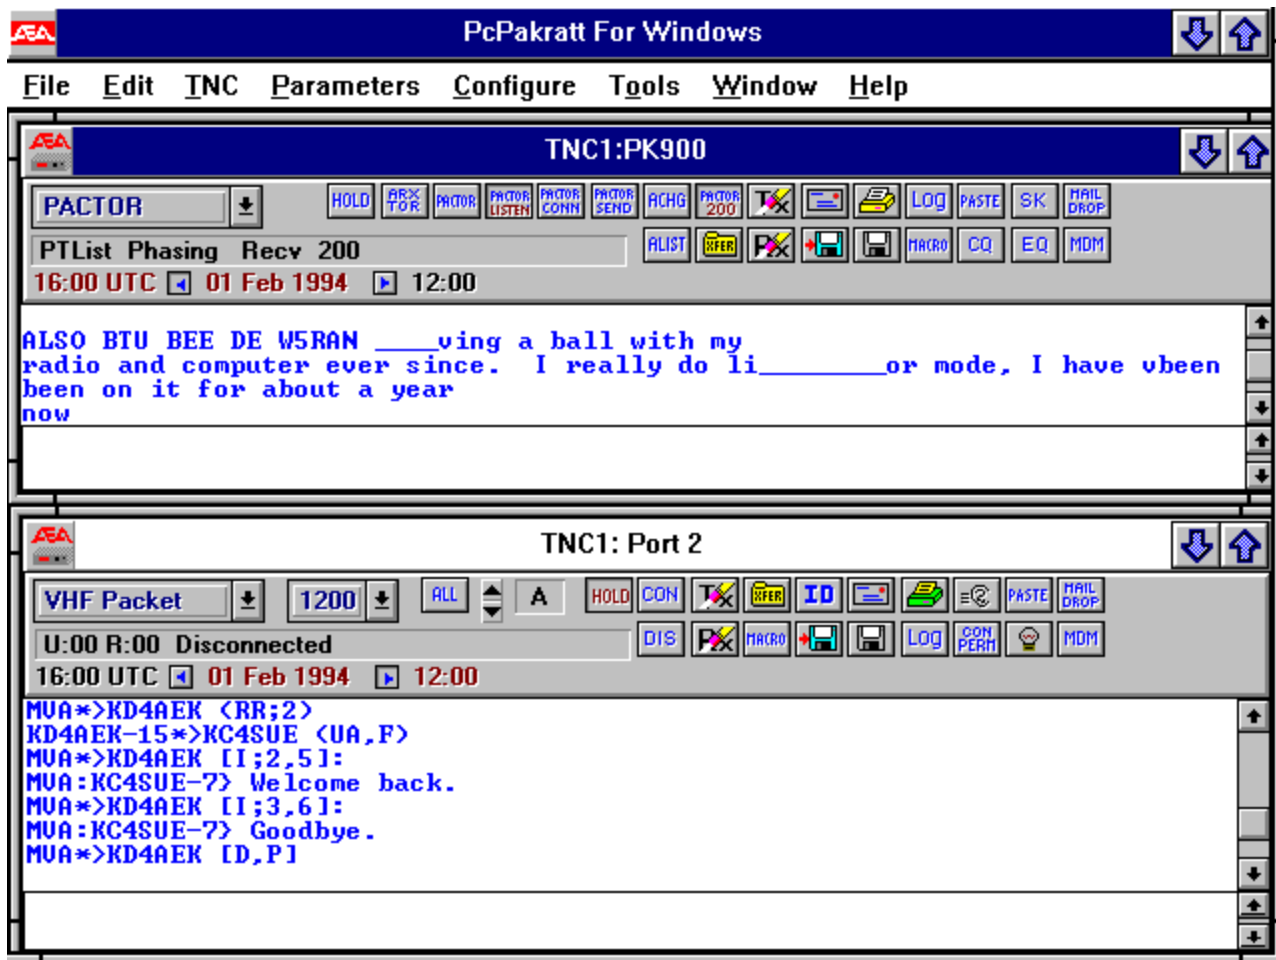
AEA PcPakratt For Windows

File Edit TNC Parameters Configure Tools Window Help

TNC1:PK900

PACTOR

HOLD ARX TOR PACTOR PACTOR LISTEN PACTOR CONN PACTOR SEND ACHG PACTOR 200 LOG PASTE SK MAIL DROP

PTList Phasing Recv 200

ALIST XFER MACRO CQ EQ MDM

16:00 UTC 01 Feb 1994 12:00

ALSO BTU BEE DE W5RAN ____ving a ball with my radio and computer ever since. I really do li________or mode, I have vbeen been on it for about a year now

TNC1: Port 2

VHF Packet 1200 ALL A HOLD CON XFER ID PASTE MAIL DROP

U:00 R:00 Disconnected

DIS MACRO LOG CON PERM MDM

16:00 UTC 01 Feb 1994 12:00

MVA*>KD4AEK (RR;2)
KD4AEK-15*>KC4SUE (UA,F)
MVA*>KD4AEK [I;2,5]:
MVA:KC4SUE-7> Welcome back.
MVA*>KD4AEK [I;3,6]:
MVA:KC4SUE-7> Goodbye.
MVA*>KD4AEK [D,P]